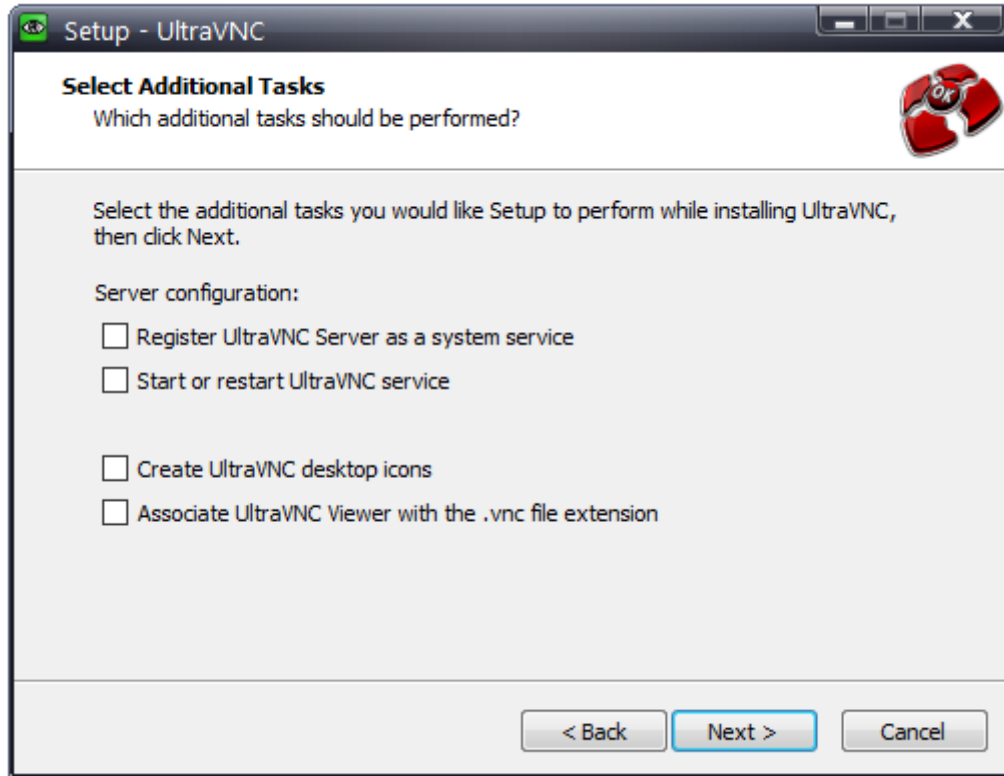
Setup - UltraVNC

Select Additional Tasks
Which additional tasks should be performed?

OK

Select the additional tasks you would like Setup to perform while installing UltraVNC, then click Next.

Server configuration:

Register UltraVNC Server as a system service

Start or restart UltraVNC service

Create UltraVNC desktop icons

Associate UltraVNC Viewer with the .vnc file extension

< Back
Next >
Cancel